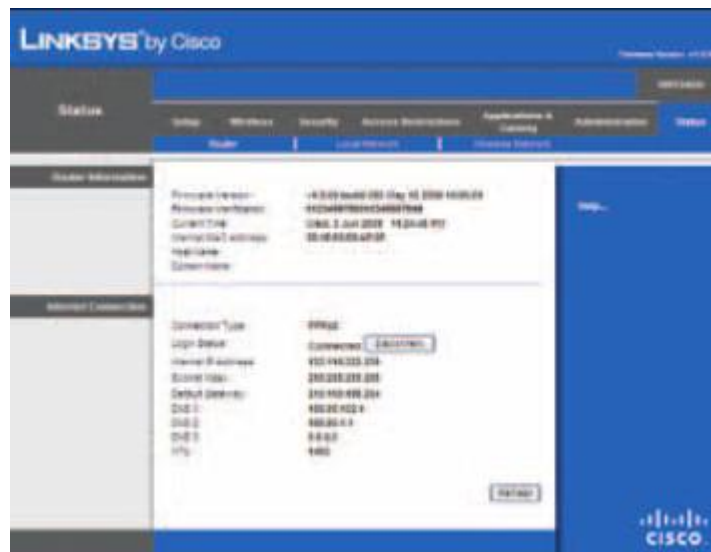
LINKSYS by Cisco

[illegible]

Status

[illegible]

Setup | Wireless | Security | Access Restrictions | Applications & Gaming | Administration | Status

Router | Local Network | Wireless Network

Router Information

Firmware Version: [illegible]
Firmware Verification: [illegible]
Current Time: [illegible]
Internet MAC address: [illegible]
Host Name:
Domain Name:

Help...

Internet Connection

Connection Type: PPPoE
Login Status: Connected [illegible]
Internet IP address: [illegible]
Subnet Mask: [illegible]
Default Gateway: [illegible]
DNS 1: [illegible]
DNS 2: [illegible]
DNS 3: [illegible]
MTU: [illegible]

Refresh

cisco